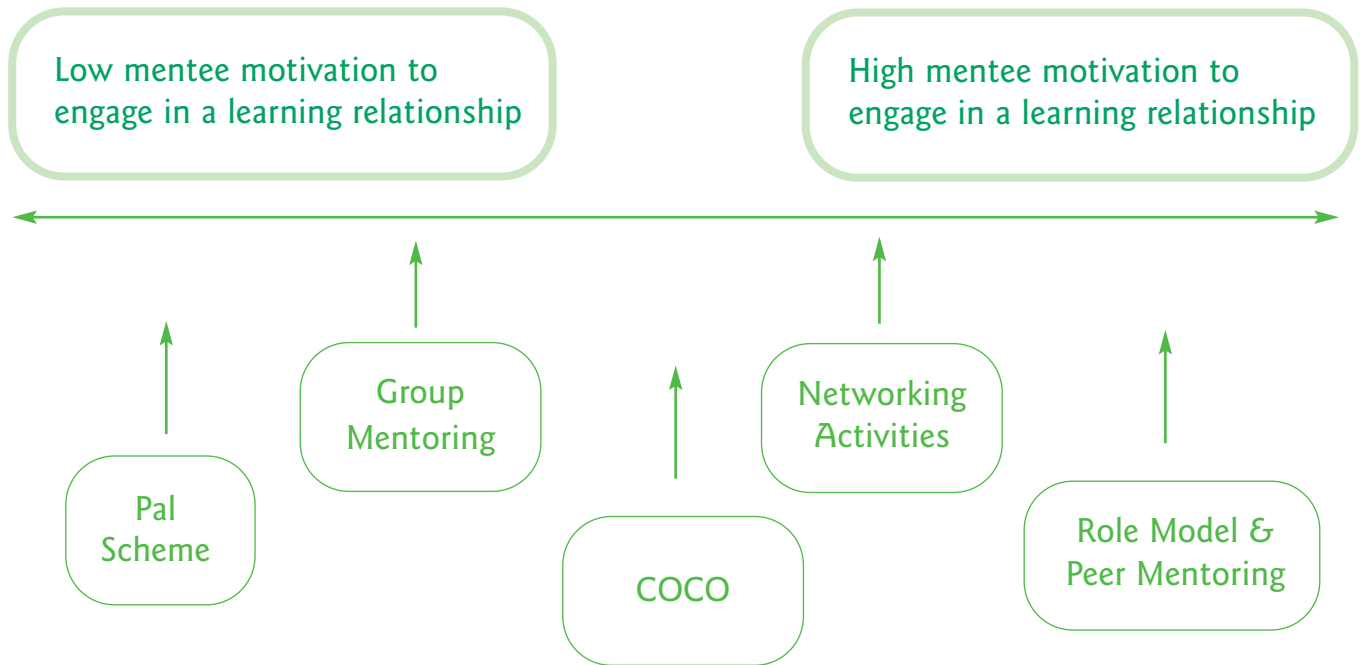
Low mentee motivation to engage in a learning relationship

High mentee motivation to engage in a learning relationship

Pal Scheme

Group Mentoring

COCO

Networking Activities

Role Model & Peer Mentoring